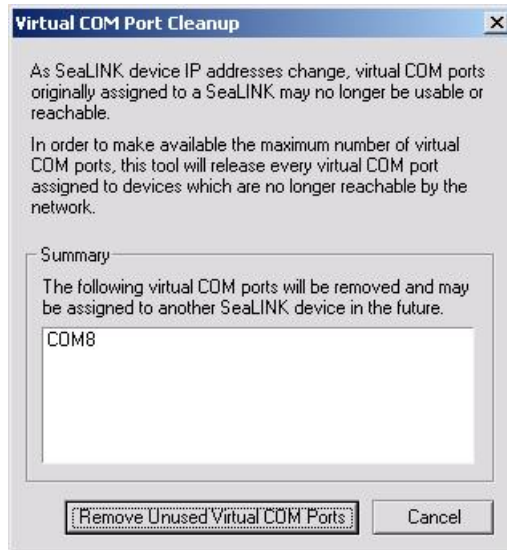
Virtual COM Port Cleanup

×

As SeaLINK device IP addresses change, virtual COM ports originally assigned to a SeaLINK may no longer be usable or reachable.

In order to make available the maximum number of virtual COM ports, this tool will release every virtual COM port assigned to devices which are no longer reachable by the network.

Summary

The following virtual COM ports will be removed and may be assigned to another SeaLINK device in the future.

COM8

Remove Unused Virtual COM Ports

Cancel